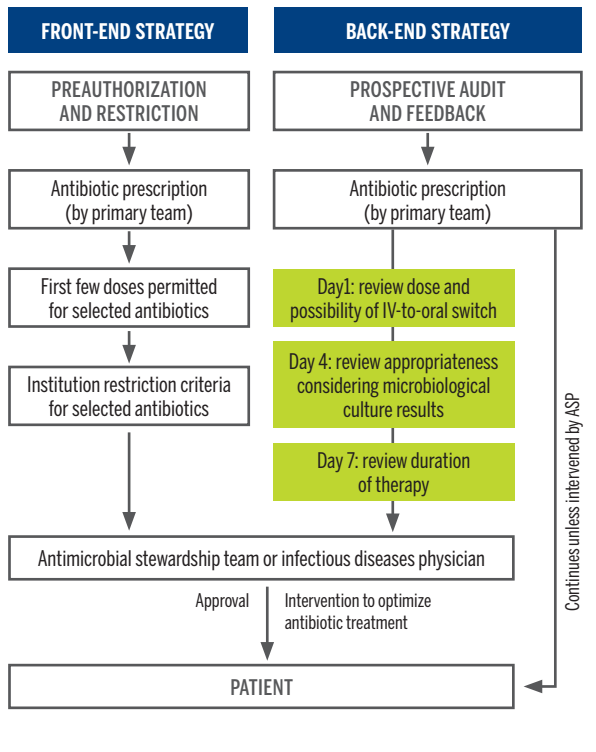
FRONT-END STRATEGY

BACK-END STRATEGY

PREAUTHORIZATION AND RESTRICTION

PROSPECTIVE AUDIT AND FEEDBACK

Antibiotic prescription (by primary team)

Antibiotic prescription (by primary team)

First few doses permitted for selected antibiotics

Day1: review dose and possibility of IV-to-oral switch

Day 4: review appropriateness considering microbiological culture results

Institution restriction criteria for selected antibiotics

Day 7: review duration of therapy

Continues unless intervened by ASP

Antimicrobial stewardship team or infectious diseases physician

Approval

Intervention to optimize antibiotic treatment

PATIENT